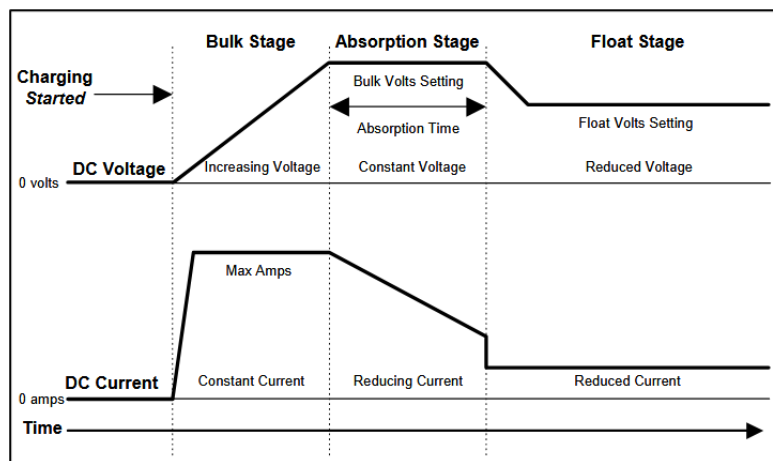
Bulk Stage

Absorption Stage

Float Stage

Charging Started

Bulk Volts Setting

Absorption Time

Float Volts Setting

DC Voltage

Increasing Voltage

Constant Voltage

Reduced Voltage

0 volts

Max Amps

DC Current

Constant Current

Reducing Current

Reduced Current

0 amps

Time